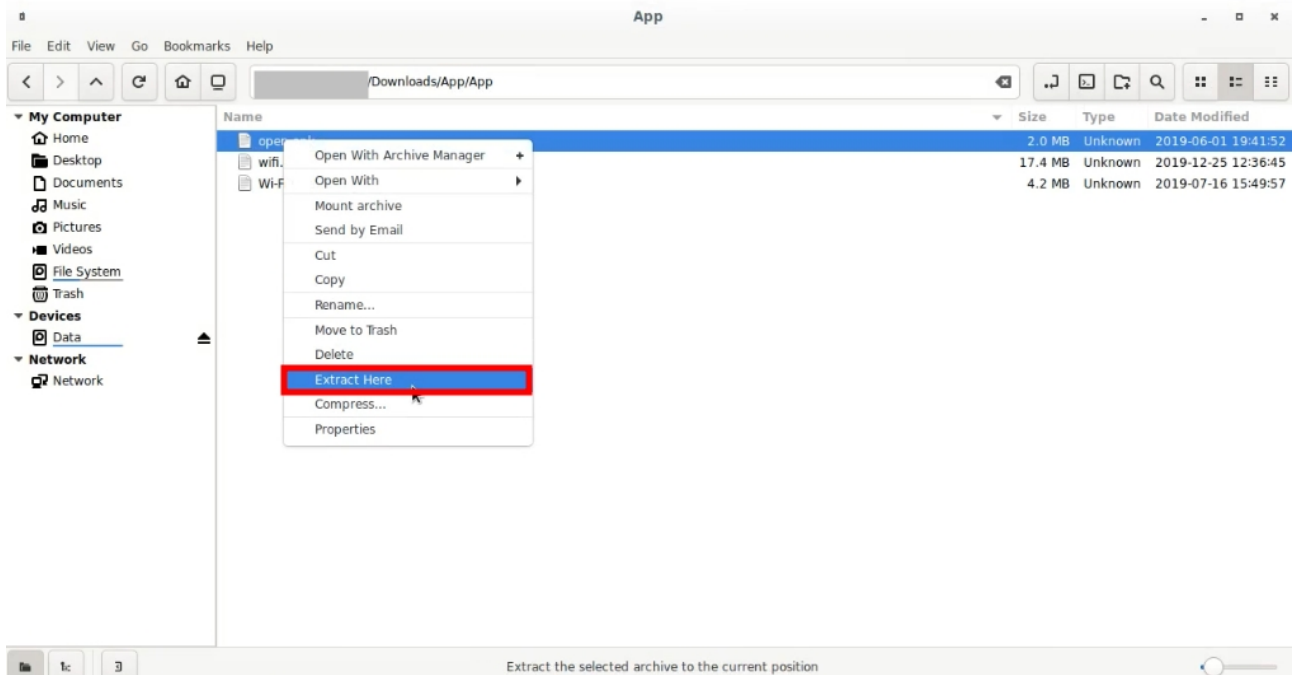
App

File Edit View Go Bookmarks Help

/Downloads/App/App

My Computer
Home
Desktop
Documents
Music
Pictures
Videos
File System
Trash
Devices
Data
Network
Network

| Name | Size | Type | Date Modified |
|---|---|---|---|
| open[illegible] | 2.0 MB | Unknown | 2019-06-01 19:41:52 |
| wifi.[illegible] | 17.4 MB | Unknown | 2019-12-25 12:36:45 |
| Wi-F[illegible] | 4.2 MB | Unknown | 2019-07-16 15:49:57 |

Open With Archive Manager
Open With
Mount archive
Send by Email
Cut
Copy
Rename...
Move to Trash
Delete
Extract Here
Compress...
Properties

Extract the selected archive to the current position